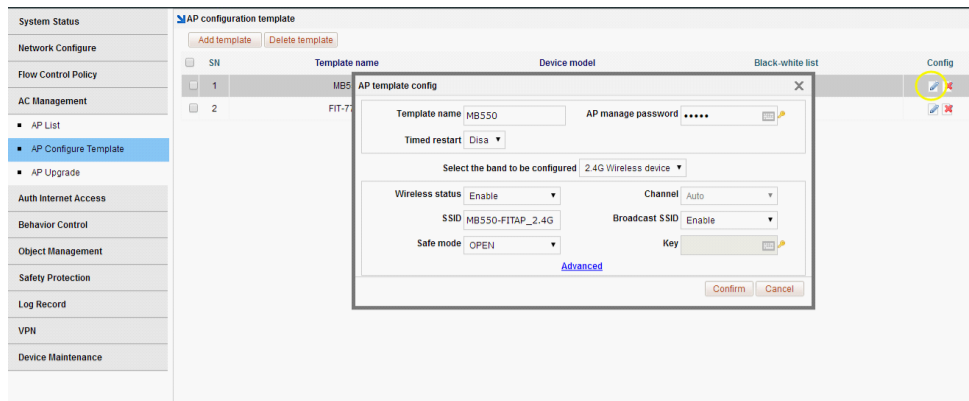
System Status
Network Configure
Flow Control Policy
AC Management
AP List
AP Configure Template
AP Upgrade
Auth Internet Access
Behavior Control
Object Management
Safety Protection
Log Record
VPN
Device Maintenance

AP configuration template
Add template | Delete template

| | SN | Template name | Device model | Black-white list | Config |
|---|---|---|---|---|---|
| | 1 | MB5 | | | |
| | 2 | FIT-7 | | | |

AP template config
Template name MB550
AP manage password •••••
Timed restart Disa
Select the band to be configured 2.4G Wireless device
Wireless status Enable
Channel Auto
SSID MB550-FITAP_2.4G
Broadcast SSID Enable
Safe mode OPEN
Key
Advanced
Confirm Cancel